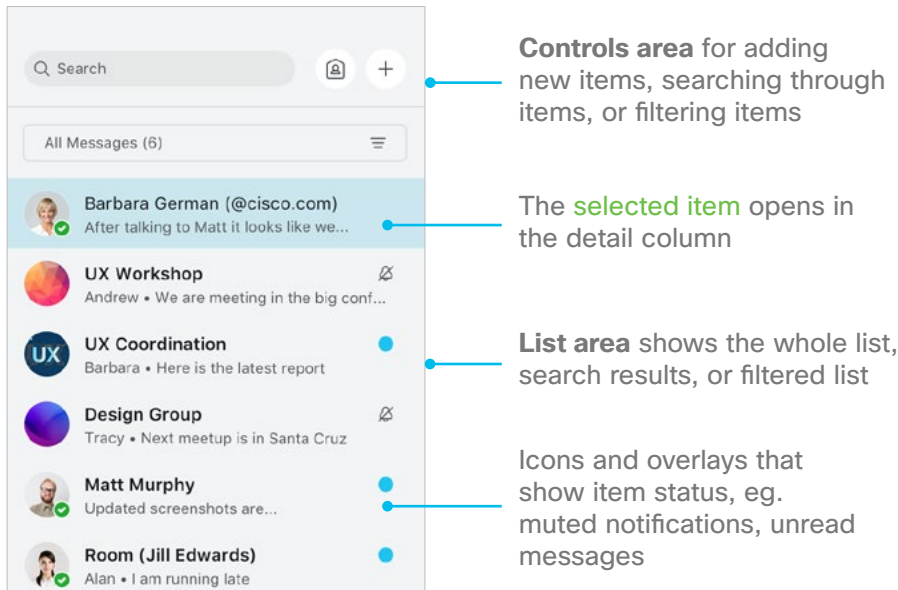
Search

All Messages (6)

Barbara German (@cisco.com)
After talking to Matt it looks like we...

UX Workshop
Andrew • We are meeting in the big conf...

UX
UX Coordination
Barbara • Here is the latest report

Design Group
Tracy • Next meetup is in Santa Cruz

Matt Murphy
Updated screenshots are...

Room (Jill Edwards)
Alan • I am running late

**Controls area** for adding new items, searching through items, or filtering items

The selected item opens in the detail column

**List area** shows the whole list, search results, or filtered list

Icons and overlays that show item status, eg. muted notifications, unread messages